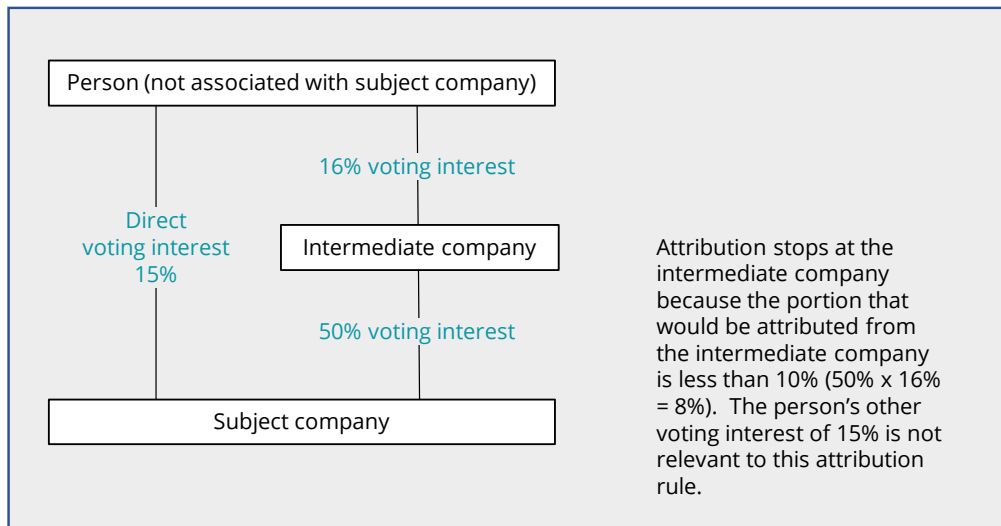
Person (not associated with subject company)

16% voting interest

Direct voting interest 15%

Intermediate company

50% voting interest

Subject company

Attribution stops at the intermediate company because the portion that would be attributed from the intermediate company is less than 10% (50% x 16% = 8%). The person's other voting interest of 15% is not relevant to this attribution rule.